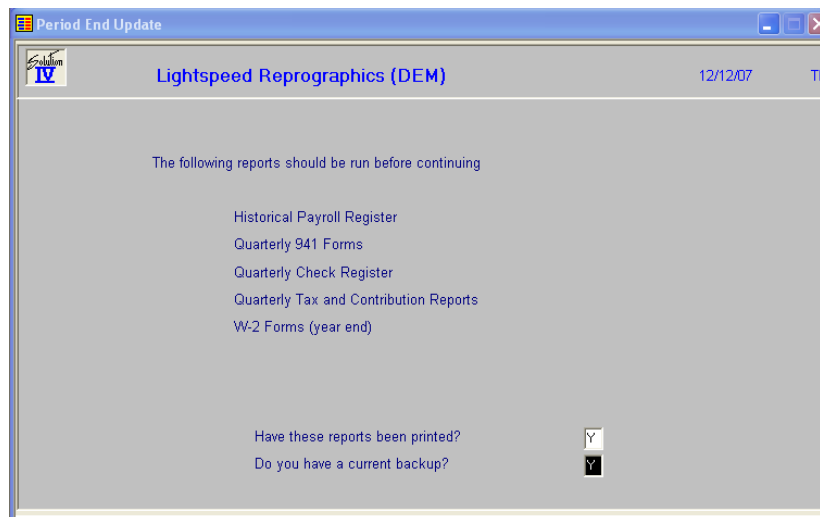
Period End Update

Solution IV

Lightspeed Reprographics (DEM)

12/12/07

T

The following reports should be run before continuing

Historical Payroll Register

Quarterly 941 Forms

Quarterly Check Register

Quarterly Tax and Contribution Reports

W-2 Forms (year end)

Have these reports been printed? Y

Do you have a current backup? Y